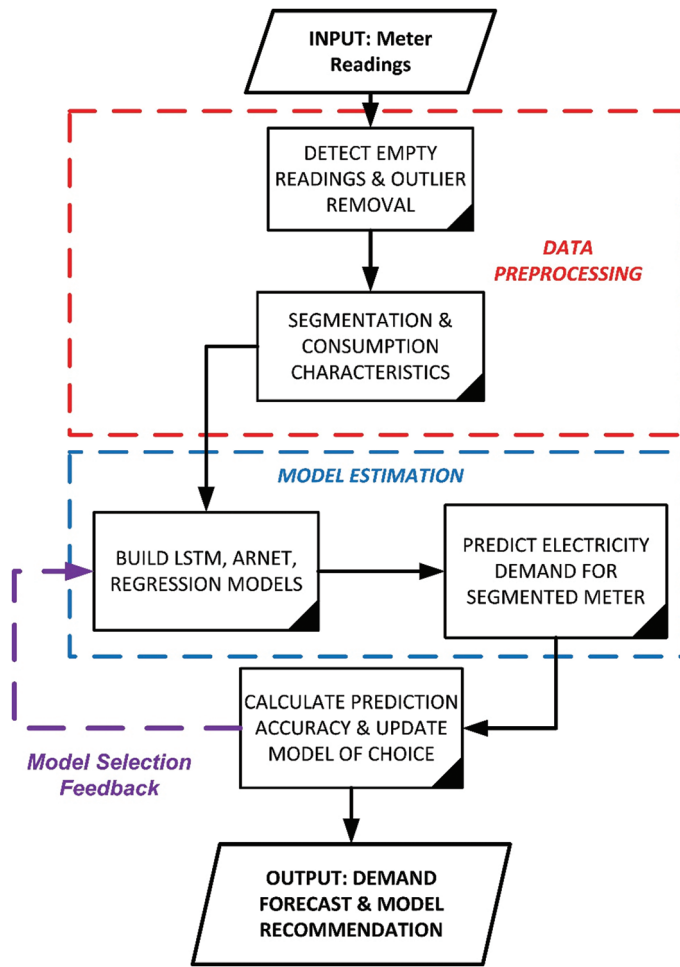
INPUT: Meter Readings

DETECT EMPTY READINGS & OUTLIER REMOVAL

DATA PREPROCESSING

SEGMENTATION & CONSUMPTION CHARACTERISTICS

MODEL ESTIMATION

BUILD LSTM, ARNET, REGRESSION MODELS

PREDICT ELECTRICITY DEMAND FOR SEGMENTED METER

CALCULATE PREDICTION ACCURACY & UPDATE MODEL OF CHOICE

Model Selection Feedback

OUTPUT: DEMAND FORECAST & MODEL RECOMMENDATION